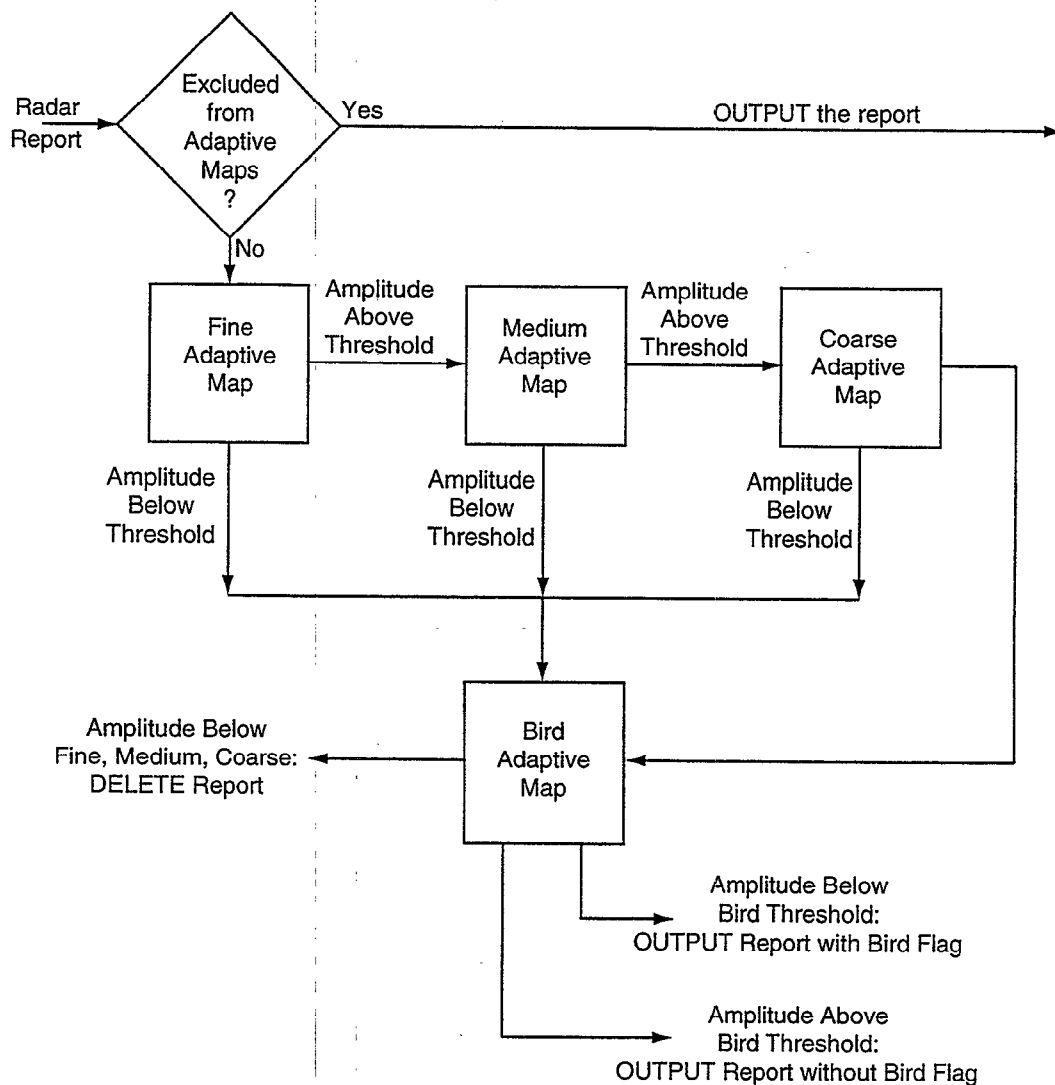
Radar Report

Excluded from Adaptive Maps ?

Yes

OUTPUT the report

No

Fine Adaptive Map

Amplitude Above Threshold

Medium Adaptive Map

Amplitude Above Threshold

Coarse Adaptive Map

Amplitude Below Threshold

Amplitude Below Threshold

Amplitude Below Threshold

Amplitude Below Fine, Medium, Coarse: DELETE Report

Bird Adaptive Map

Amplitude Below Bird Threshold: OUTPUT Report with Bird Flag

Amplitude Above Bird Threshold: OUTPUT Report without Bird Flag